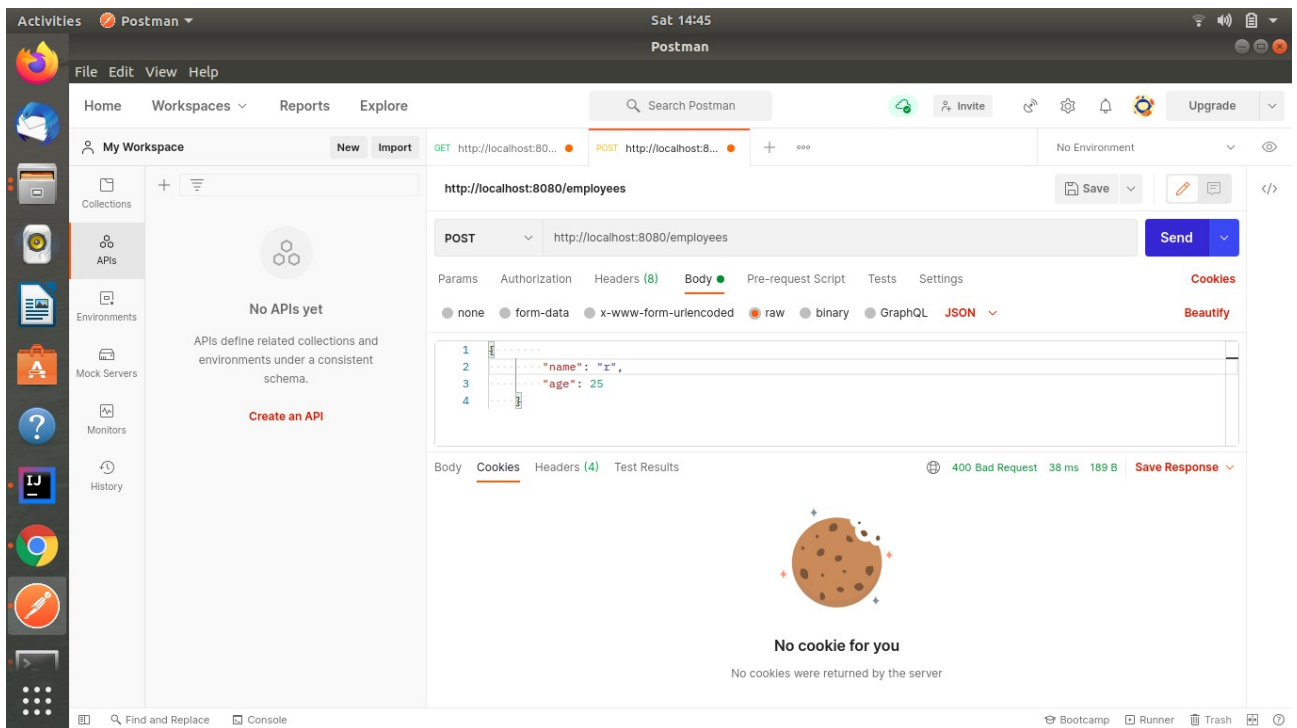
Activities Postman ▾ Sat 14:45

Postman

File Edit View Help

Home Workspaces Reports Explore Search Postman Invite Upgrade

My Workspace New Import GET http://localhost:80... POST http://localhost:8... No Environment

Collections

APIs

Environments

Mock Servers

Monitors

History

No APIs yet

APIs define related collections and environments under a consistent schema.

Create an API

http://localhost:8080/employees Save

POST http://localhost:8080/employees Send

Params Authorization Headers (8) Body Pre-request Script Tests Settings Cookies

none form-data x-www-form-urlencoded raw binary GraphQL JSON Beautify

1 {
2 "name": "r",
3 "age": 25
4 }

Body Cookies Headers (4) Test Results 400 Bad Request 38 ms 189 B Save Response

No cookie for you

No cookies were returned by the server

Find and Replace Console Bootcamp Runner Trash